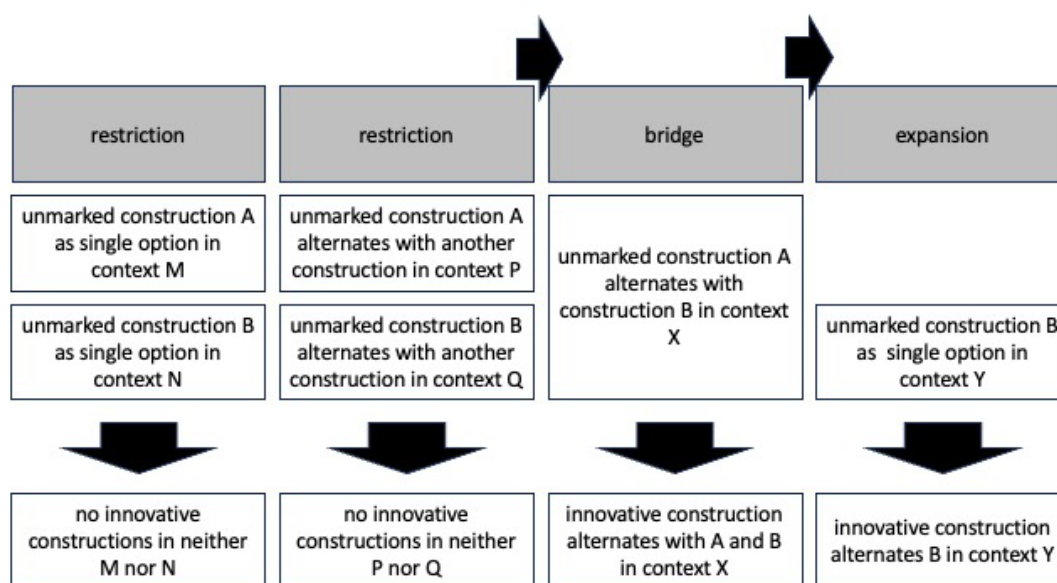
restriction

unmarked construction A as single option in context M

unmarked construction B as single option in context N

no innovative constructions in neither M nor N

restriction

unmarked construction A alternates with another construction in context P

unmarked construction B alternates with another construction in context Q

no innovative constructions in neither P nor Q

bridge

unmarked construction A alternates with construction B in context X

innovative construction alternates with A and B in context X

expansion

unmarked construction B as single option in context Y

innovative construction alternates B in context Y